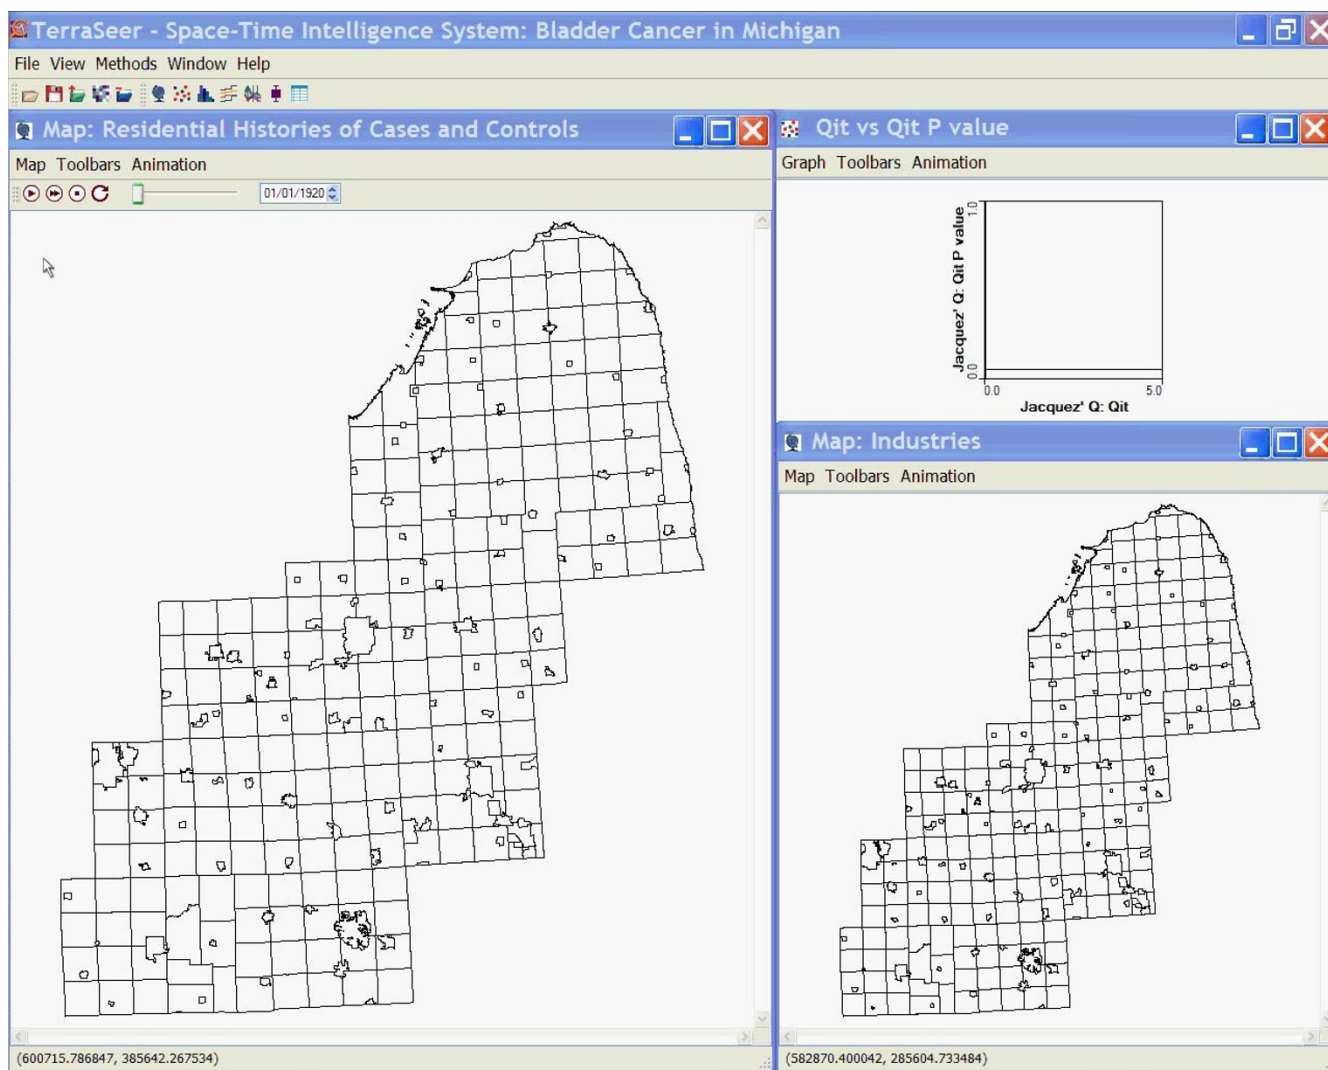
TerraSeer - Space-Time Intelligence System: Bladder Cancer in Michigan

File View Methods Window Help

Map: Residential Histories of Cases and Controls

Map Toolbars Animation

01/01/1920

Qit vs Qit P value

Graph Toolbars Animation

Jacquez' Q: Qit P value

1.0

0.0

0.0

5.0

Jacquez' Q: Qit

Map: Industries

Map Toolbars Animation

(600715.786847, 385642.267534)

(582870.400042, 285604.733484)